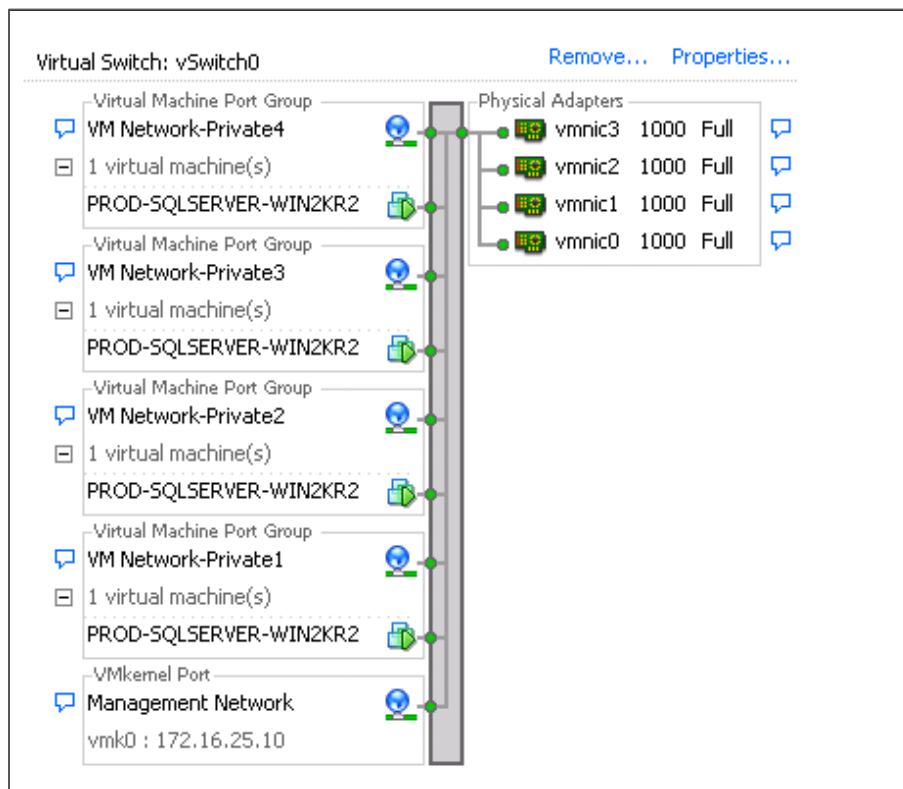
Virtual Switch: vSwitch0

Remove... Properties...

Virtual Machine Port Group
VM Network-Private4
1 virtual machine(s)
PROD-SQLSERVER-WIN2KR2

Virtual Machine Port Group
VM Network-Private3
1 virtual machine(s)
PROD-SQLSERVER-WIN2KR2

Virtual Machine Port Group
VM Network-Private2
1 virtual machine(s)
PROD-SQLSERVER-WIN2KR2

Virtual Machine Port Group
VM Network-Private1
1 virtual machine(s)
PROD-SQLSERVER-WIN2KR2

VMkernel Port
Management Network
vmk0 : 172.16.25.10

Physical Adapters
vmnic3 1000 Full
vmnic2 1000 Full
vmnic1 1000 Full
vmnic0 1000 Full